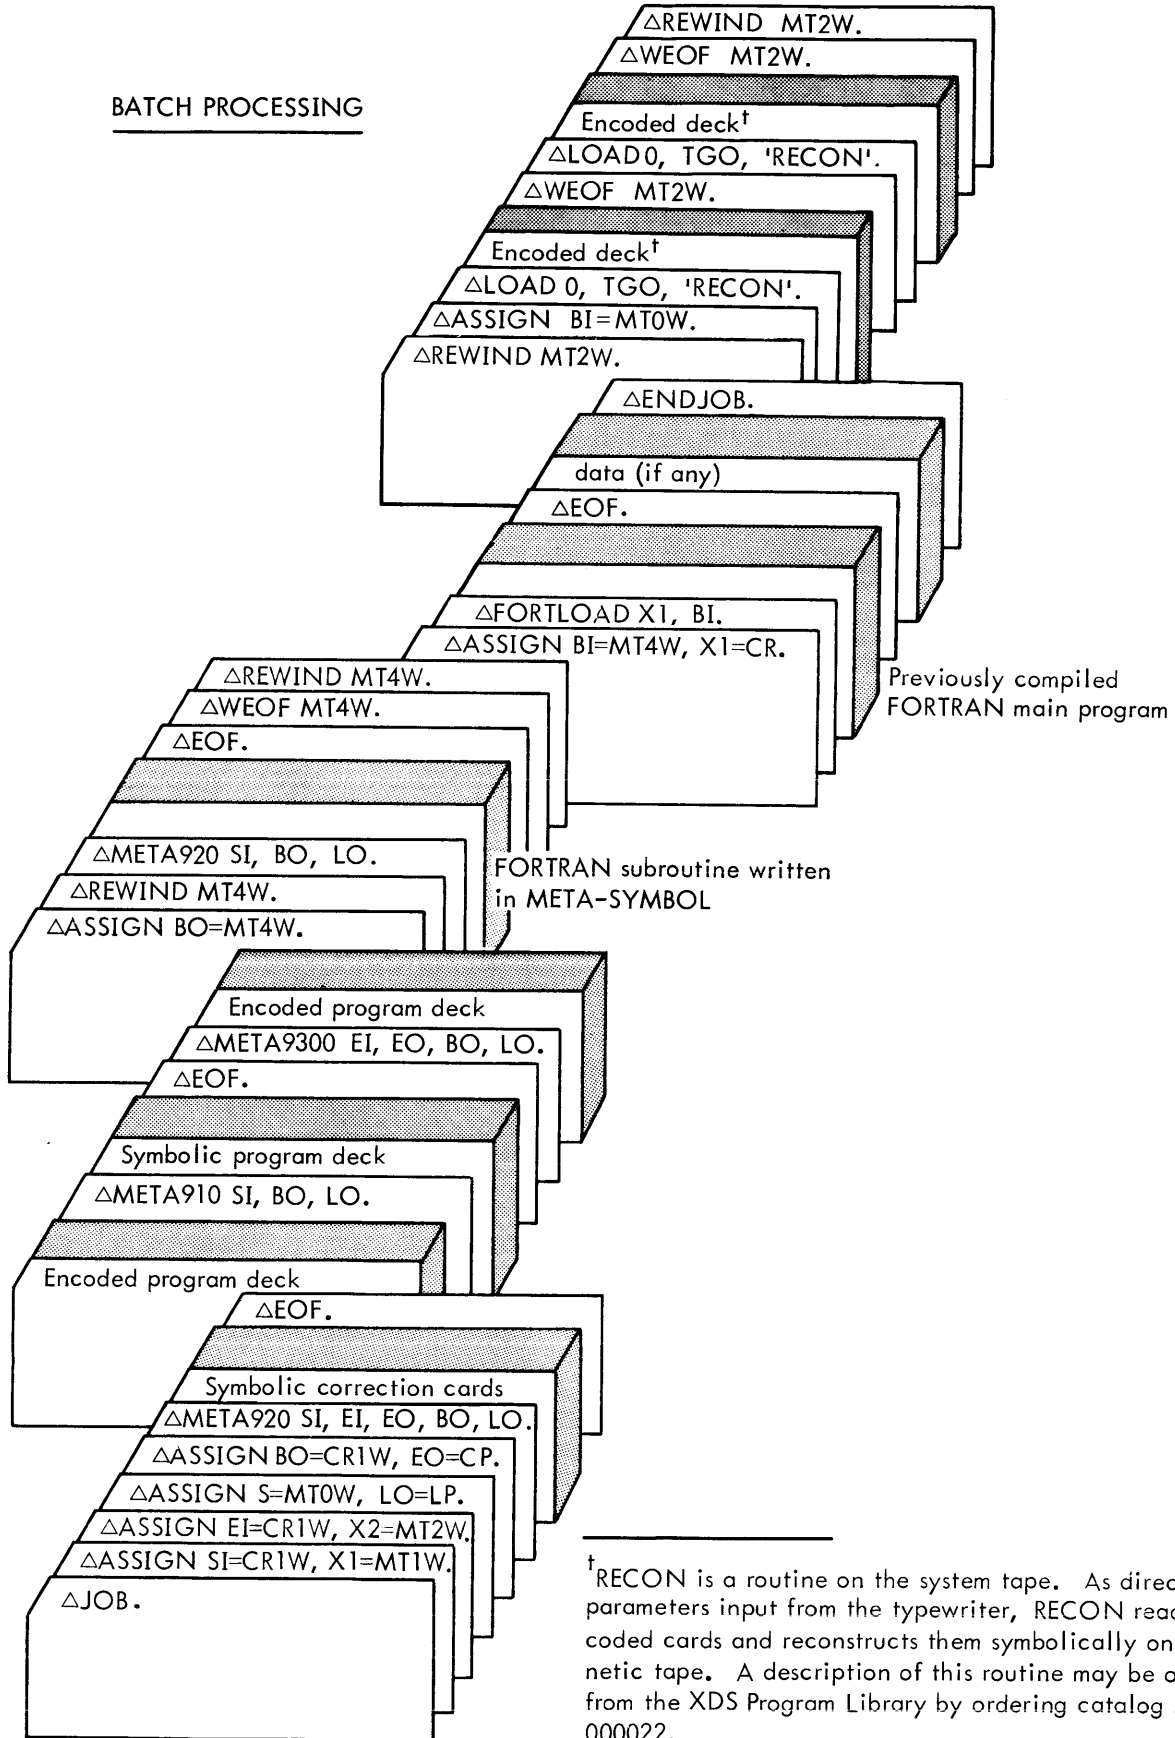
BATCH PROCESSING

△REWIND MT2W.
△WEOF MT2W.
Encoded deck$^{\dagger}$
△LOAD 0, TGO, 'RECON'.
△WEOF MT2W.
Encoded deck$^{\dagger}$
△LOAD 0, TGO, 'RECON'.
△ASSIGN BI=MT0W.
△REWIND MT2W.
△ENDJOB.
data (if any)
△EOF.
△FORTLOAD X1, BI.
△ASSIGN BI=MT4W, X1=CR.
Previously compiled FORTRAN main program
△REWIND MT4W.
△WEOF MT4W.
△EOF.
△META920 SI, BO, LO.
△REWIND MT4W.
△ASSIGN BO=MT4W.
FORTRAN subroutine written in META-SYMBOL
Encoded program deck
△META9300 EI, EO, BO, LO.
△EOF.
Symbolic program deck
△META910 SI, BO, LO.
Encoded program deck
△EOF.
Symbolic correction cards
△META920 SI, EI, EO, BO, LO.
△ASSIGN BO=CR1W, EO=CP.
△ASSIGN S=MT0W, LO=LP.
△ASSIGN EI=CR1W, X2=MT2W.
△ASSIGN SI=CR1W, X1=MT1W.
△JOB.

$^{\dagger}$RECON is a routine on the system tape. As direc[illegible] parameters input from the typewriter, RECON read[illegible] coded cards and reconstructs them symbolically on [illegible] netic tape. A description of this routine may be o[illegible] from the XDS Program Library by ordering catalog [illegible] 000022.